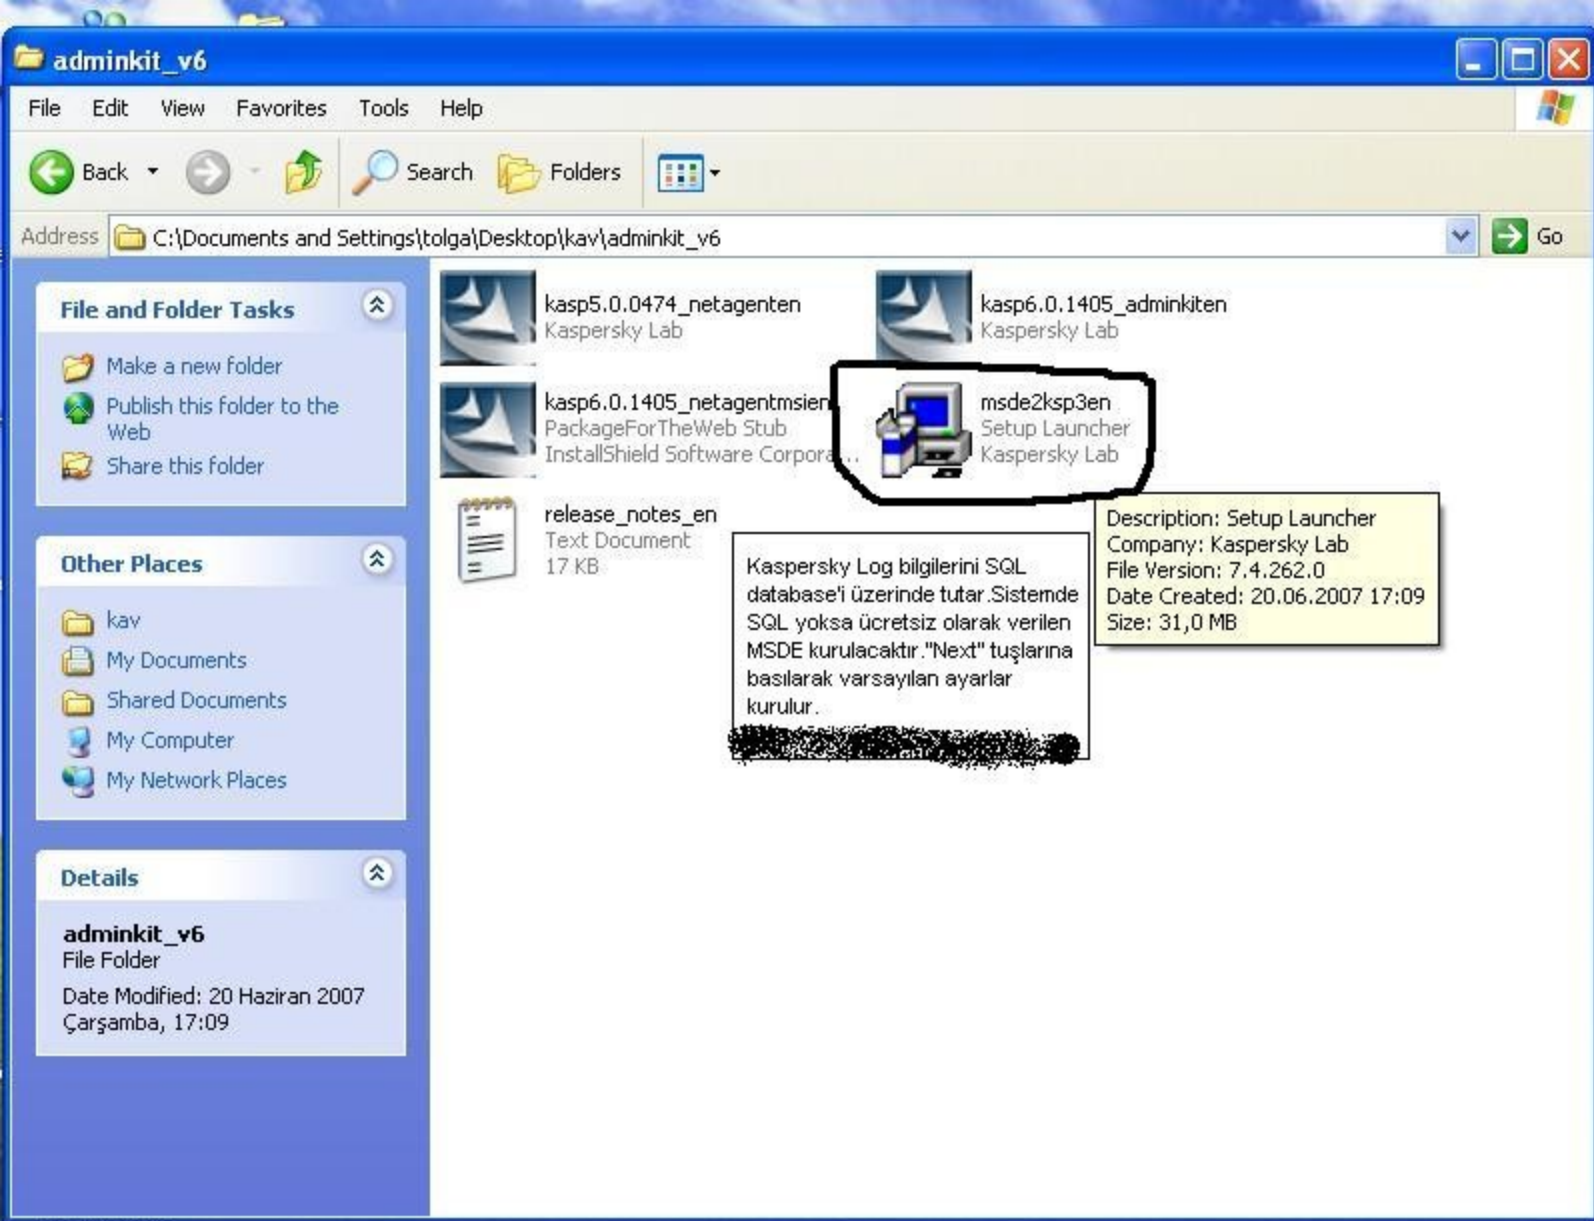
adminkit_v6

File Edit View Favorites Tools Help

Back Search Folders

Address C:\Documents and Settings\tolga\Desktop\kav\adminkit_v6 Go

File and Folder Tasks

Make a new folder
Publish this folder to the Web
Share this folder

Other Places

kav
My Documents
Shared Documents
My Computer
My Network Places

Details

adminkit_v6
File Folder
Date Modified: 20 Haziran 2007 Çarşamba, 17:09

kasp5.0.0474_netagenten
Kaspersky Lab

kasp6.0.1405_adminkiten
Kaspersky Lab

kasp6.0.1405_netagentmsien
PackageForTheWeb Stub
InstallShield Software Corpora...

msde2ksp3en
Setup Launcher
Kaspersky Lab

release_notes_en
Text Document
17 KB

Description: Setup Launcher
Company: Kaspersky Lab
File Version: 7.4.262.0
Date Created: 20.06.2007 17:09
Size: 31,0 MB

Kaspersky Log bilgilerini SQL database'i üzerinde tutar.Sistemde SQL yoksa ücretsiz olarak verilen MSDE kurulacaktır."Next" tuşlarına basılarak varsayılan ayarlar kurulur.
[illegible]